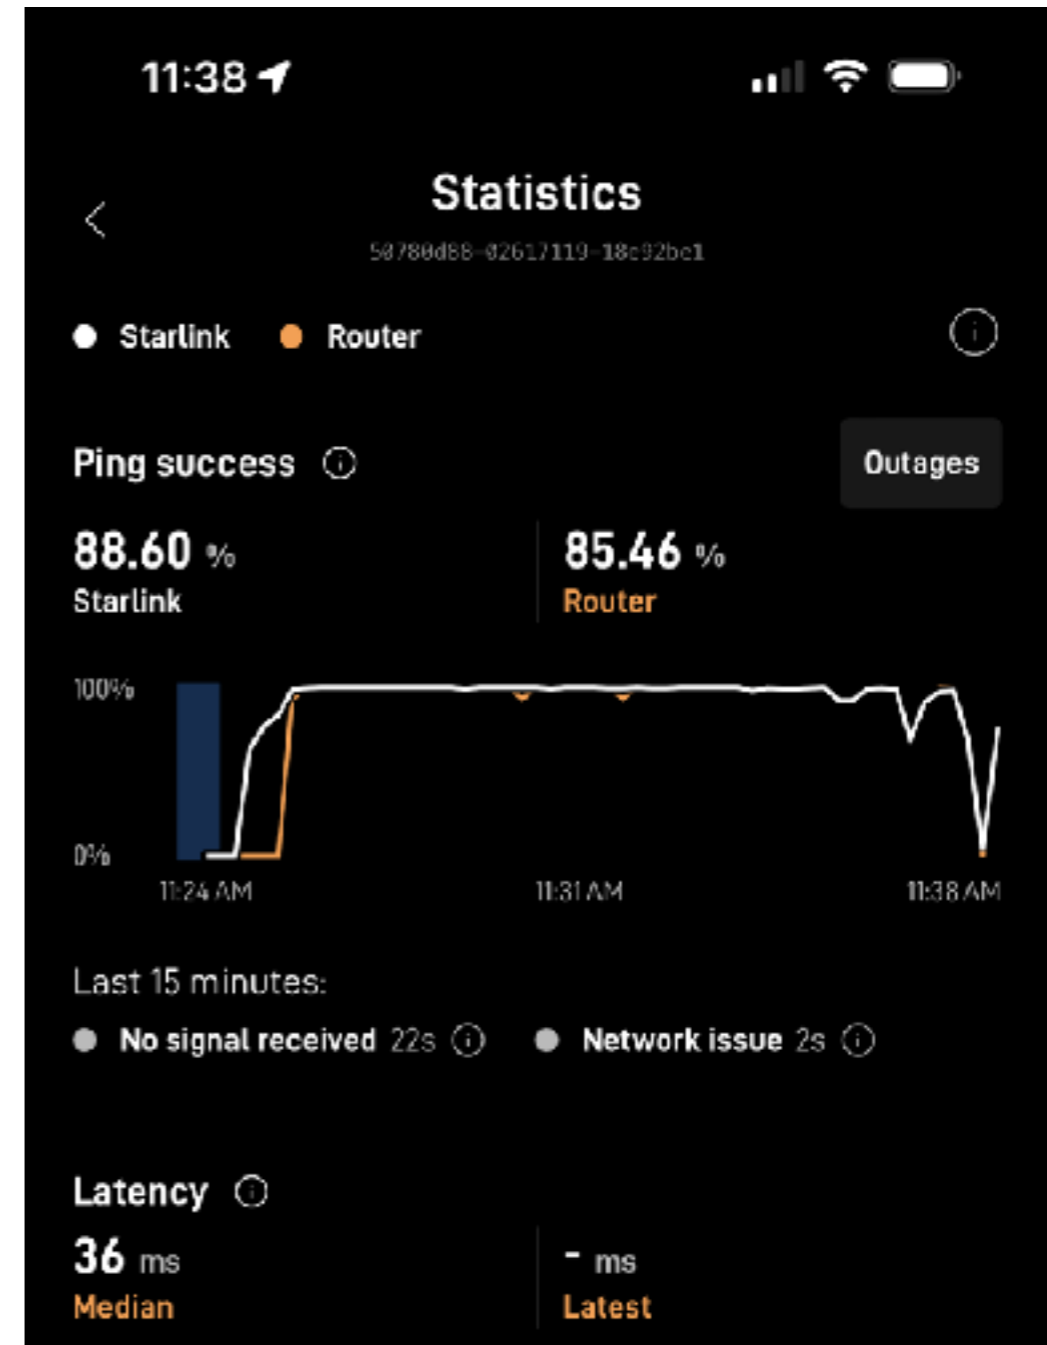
11:38

Statistics

50780d88-02617119-18c92bc1

Starlink Router

Ping success

Outages

88.60 %
Starlink

85.46 %
Router

100%

0%

11:24 AM 11:31 AM 11:38 AM

Last 15 minutes:

No signal received 22s

Network issue 2s

Latency

36 ms
Median

- ms
Latest